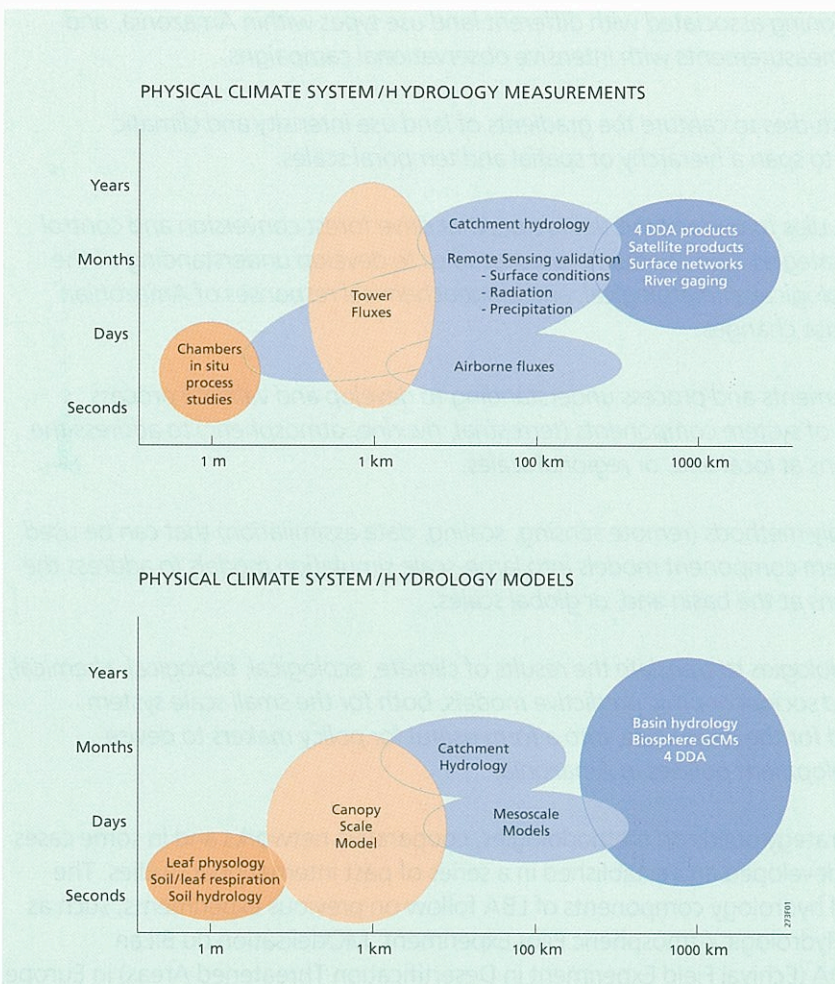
PHYSICAL CLIMATE SYSTEM / HYDROLOGY MEASUREMENTS

Years

Months

Days

Seconds

Chambers in situ process studies

Tower Fluxes

Catchment hydrology

Remote Sensing validation
- Surface conditions
- Radiation
- Precipitation

Airborne fluxes

4 DDA products
Satellite products
Surface networks
River gaging

1 m

1 km

100 km

1000 km

PHYSICAL CLIMATE SYSTEM / HYDROLOGY MODELS

Years

Months

Days

Seconds

Leaf physology
Soil/leaf respiration
Soil hydrology

Canopy Scale Model

Catchment Hydrology

Mesoscale Models

Basin hydrology
Biosphere GCMs
4 DDA

1 m

1 km

100 km

1000 km

273F01